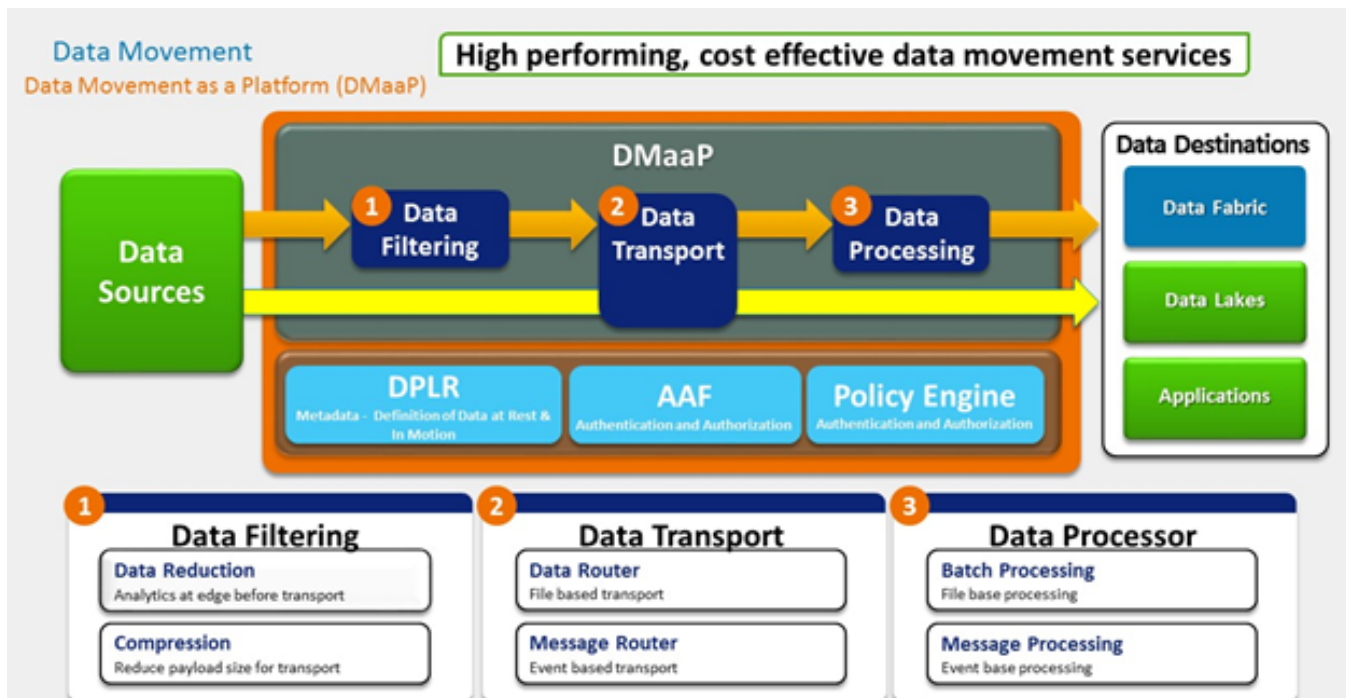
Data Movement

Data Movement as a Platform (DMaaP)

High performing, cost effective data movement services

DMaaP

Data Sources

1 Data Filtering

2 Data Transport

3 Data Processing

Data Destinations

Data Fabric

Data Lakes

Applications

DPLR
Metadata - Definition of Data at Rest & In Motion

AAF
Authentication and Authorization

Policy Engine
Authentication and Authorization

1 Data Filtering

Data Reduction
Analytics at edge before transport

Compression
Reduce payload size for transport

2 Data Transport

Data Router
File based transport

Message Router
Event based transport

3 Data Processor

Batch Processing
File base processing

Message Processing
Event base processing